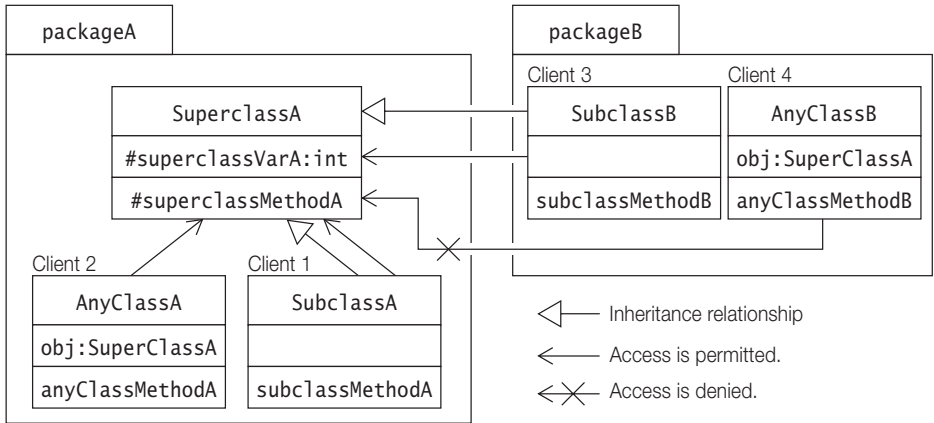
packageA

SuperclassA
#superclassVarA:int
#superclassMethodA

Client 2
AnyClassA
obj:SuperClassA
anyClassMethodA

Client 1
SubclassA
subclassMethodA

packageB

Client 3
SubclassB
subclassMethodB

Client 4
AnyClassB
obj:SuperClassA
anyClassMethodB

Inheritance relationship
Access is permitted.
Access is denied.